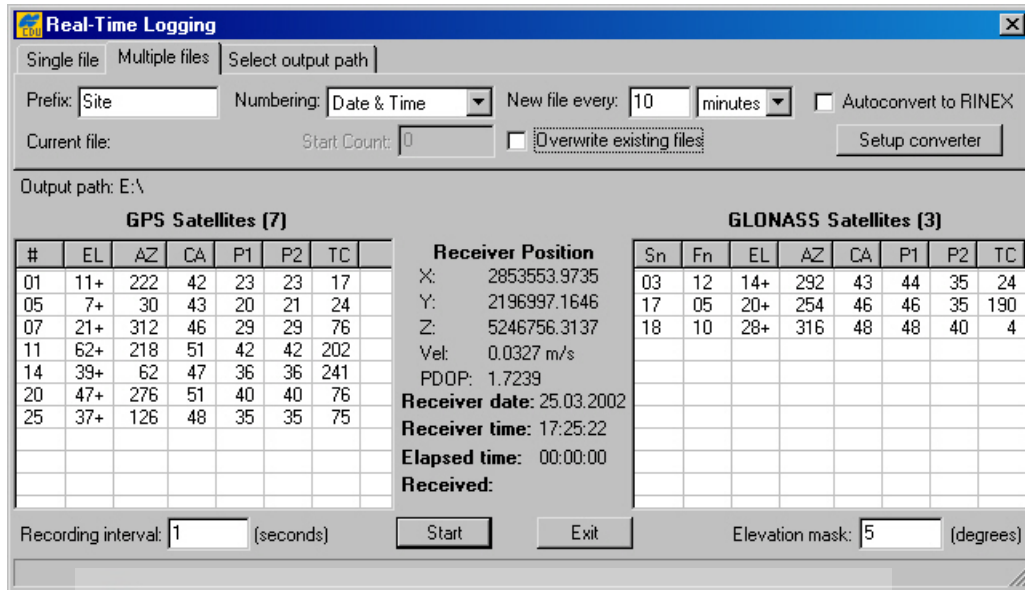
Real-Time Logging

Single file | Multiple files | Select output path

Prefix: Site
Numbering: Date & Time
New file every: 10 minutes
Autoconvert to RINEX
Current file:
Start Count: 0
Overwrite existing files
Setup converter

Output path: E:\

GPS Satellites (7)

| # | EL | AZ | CA | P1 | P2 | TC |
|---|---|---|---|---|---|---|
| 01 | 11+ | 222 | 42 | 23 | 23 | 17 |
| 05 | 7+ | 30 | 43 | 20 | 21 | 24 |
| 07 | 21+ | 312 | 46 | 29 | 29 | 76 |
| 11 | 62+ | 218 | 51 | 42 | 42 | 202 |
| 14 | 39+ | 62 | 47 | 36 | 36 | 241 |
| 20 | 47+ | 276 | 51 | 40 | 40 | 76 |
| 25 | 37+ | 126 | 48 | 35 | 35 | 75 |

Receiver Position
X: 2853553.9735
Y: 2196997.1646
Z: 5246756.3137
Vel: 0.0327 m/s
PDOP: 1.7239
Receiver date: 25.03.2002
Receiver time: 17:25:22
Elapsed time: 00:00:00
Received:

GLONASS Satellites (3)

| Sn | Fn | EL | AZ | CA | P1 | P2 | TC |
|---|---|---|---|---|---|---|---|
| 03 | 12 | 14+ | 292 | 43 | 44 | 35 | 24 |
| 17 | 05 | 20+ | 254 | 46 | 46 | 35 | 190 |
| 18 | 10 | 28+ | 316 | 48 | 48 | 40 | 4 |

Recording interval: 1 (seconds)
Start
Exit
Elevation mask: 5 (degrees)